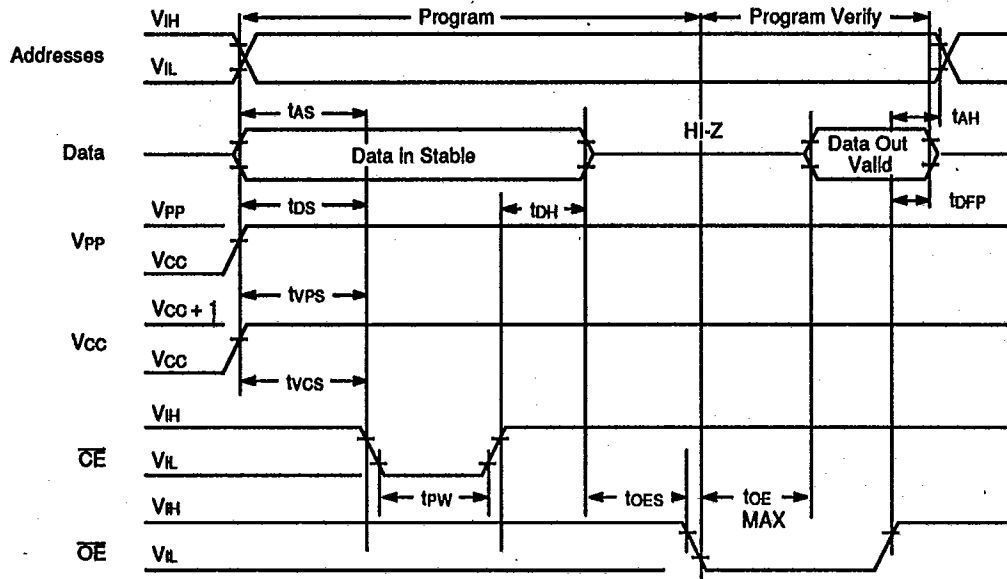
$V_{IH}$

Program

Program Verify

Addresses

$V_{IL}$

$t_{AS}$

$t_{AH}$

HI-Z

Data

Data In Stable

Data Out Valid

$V_{PP}$

$t_{DS}$

$t_{DH}$

$t_{DFP}$

$V_{PP}$

$V_{CC}$

$V_{CC}+1$

$t_{VPS}$

$V_{CC}$

$V_{CC}$

$t_{VCS}$

$V_{IH}$

$\overline{CE}$

$V_{IL}$

$V_{IH}$

$t_{PW}$

$t_{OES}$

$t_{OE}$ MAX

$\overline{OE}$

$V_{IL}$